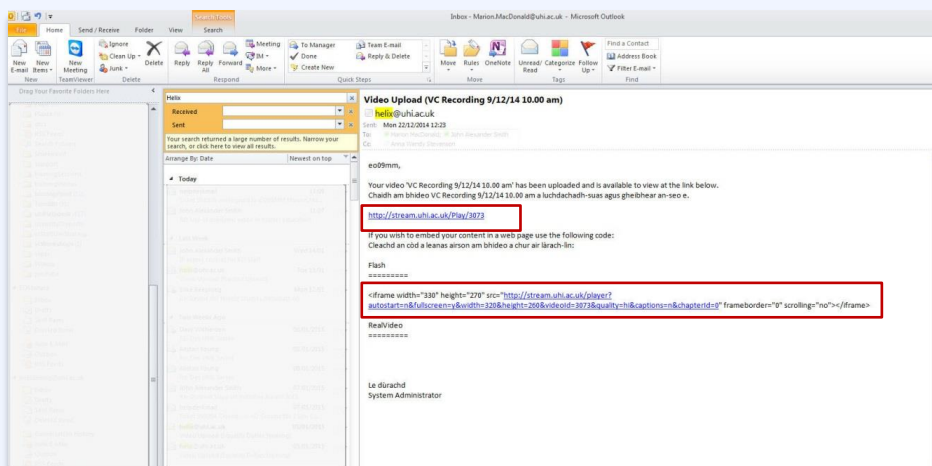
Search Tools

Inbox - Marion.MacDonald@uhi.ac.uk - Microsoft Outlook

File Home Send / Receive Folder View Search

New E-mail New Items New Meeting Ignore Clean Up Junk Delete Reply Reply All Forward IM More Meeting To Manager Done Create New Team E-mail Reply & Delete Move Rules OneNote Unread/ Read Categorize Follow Up Find a Contact Address Book Filter E-mail

New TeamViewer Delete Respond Quick Steps Move Tags Find

Drag Your Favorite Folders Here

Helix

Received

Sent

Your search returned a large number of results. Narrow your search, or click here to view all results.

Arrange By: Date Newest on top

Today

Video Upload (VC Recording 9/12/14 10.00 am)

helix@uhi.ac.uk

Sent: Mon 22/12/2014 12:23

To: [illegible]

Cc: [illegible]

eo09mm,

Your video 'VC Recording 9/12/14 10.00 am' has been uploaded and is available to view at the link below.
Chaidh am bhideo VC Recording 9/12/14 10.00 am a luchdachadh-suas agus gheibhear an-seo e.

http://stream.uhi.ac.uk/Play/3073

If you wish to embed your content in a web page use the following code:
Cleachd an còd a leanas airson am bhideo a chur air làrach-lìn:

Flash
=========

<iframe width="330" height="270" src="http://stream.uhi.ac.uk/player?autostart=n&fullscreen=y&width=320&height=260&videoId=3073&quality=hi&captions=n&chapterId=0" frameborder="0" scrolling="no"></iframe>

RealVideo
=========

Le dùrachd
System Administrator